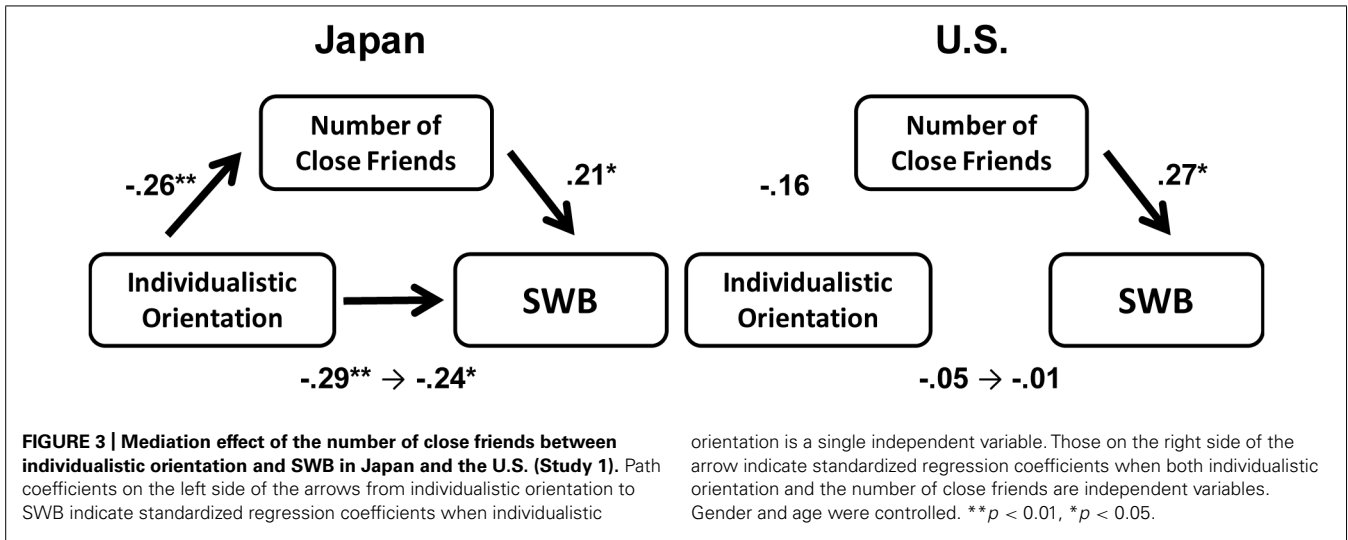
Japan

Number of Close Friends

-.26**

.21*

Individualistic Orientation

SWB

-.29** → -.24*

U.S.

Number of Close Friends

-.16

.27*

Individualistic Orientation

SWB

-.05 → -.01

**FIGURE 3 | Mediation effect of the number of close friends between individualistic orientation and SWB in Japan and the U.S. (Study 1).** Path coefficients on the left side of the arrows from individualistic orientation to SWB indicate standardized regression coefficients when individualistic orientation is a single independent variable. Those on the right side of the arrow indicate standardized regression coefficients when both individualistic orientation and the number of close friends are independent variables. Gender and age were controlled. $**p < 0.01$, $*p < 0.05$.